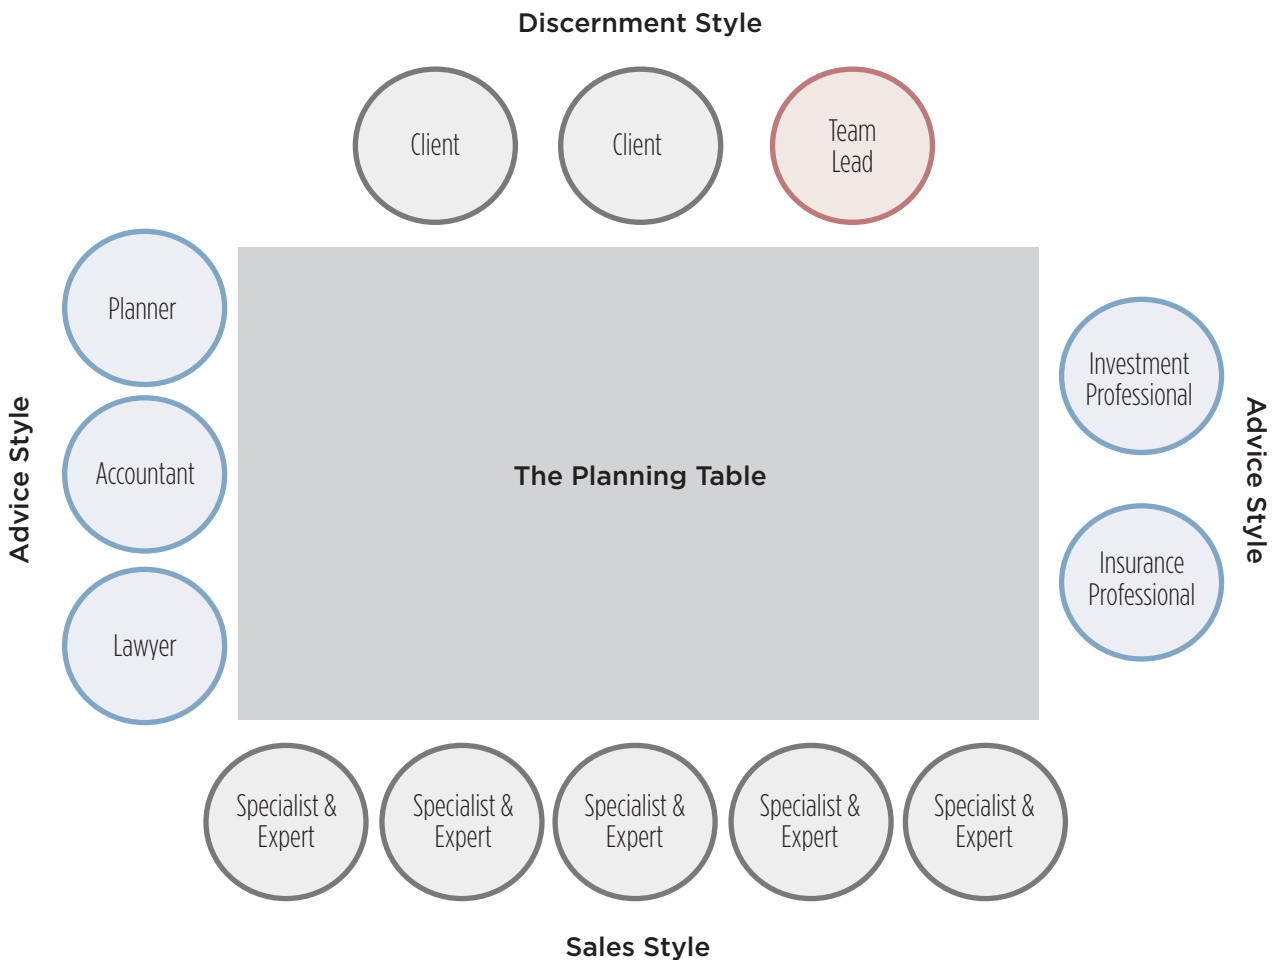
Discernment Style

Client

Client

Team Lead

Advice Style

Planner

Accountant

Lawyer

The Planning Table

Investment Professional

Insurance Professional

Advice Style

Specialist & Expert

Specialist & Expert

Specialist & Expert

Specialist & Expert

Specialist & Expert

Sales Style